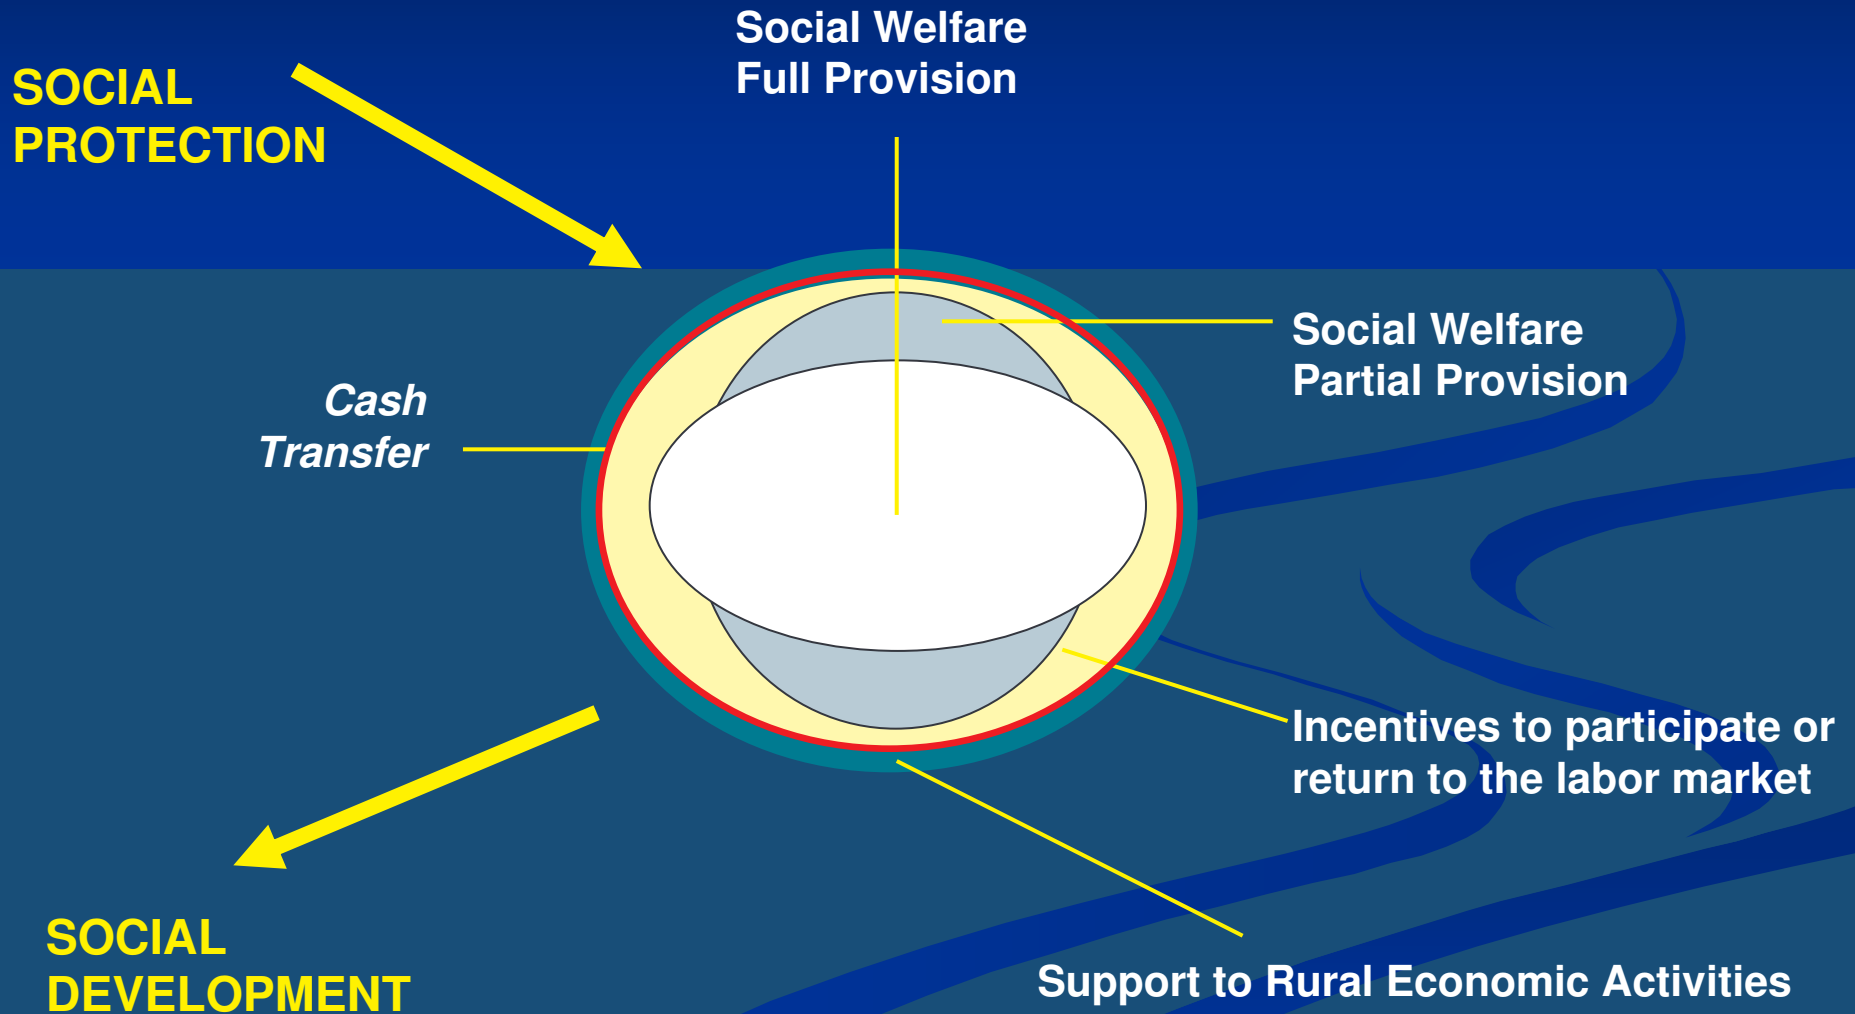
SOCIAL PROTECTION

Social Welfare Full Provision

Social Welfare Partial Provision

Cash Transfer

Incentives to participate or return to the labor market

SOCIAL DEVELOPMENT

Support to Rural Economic Activities